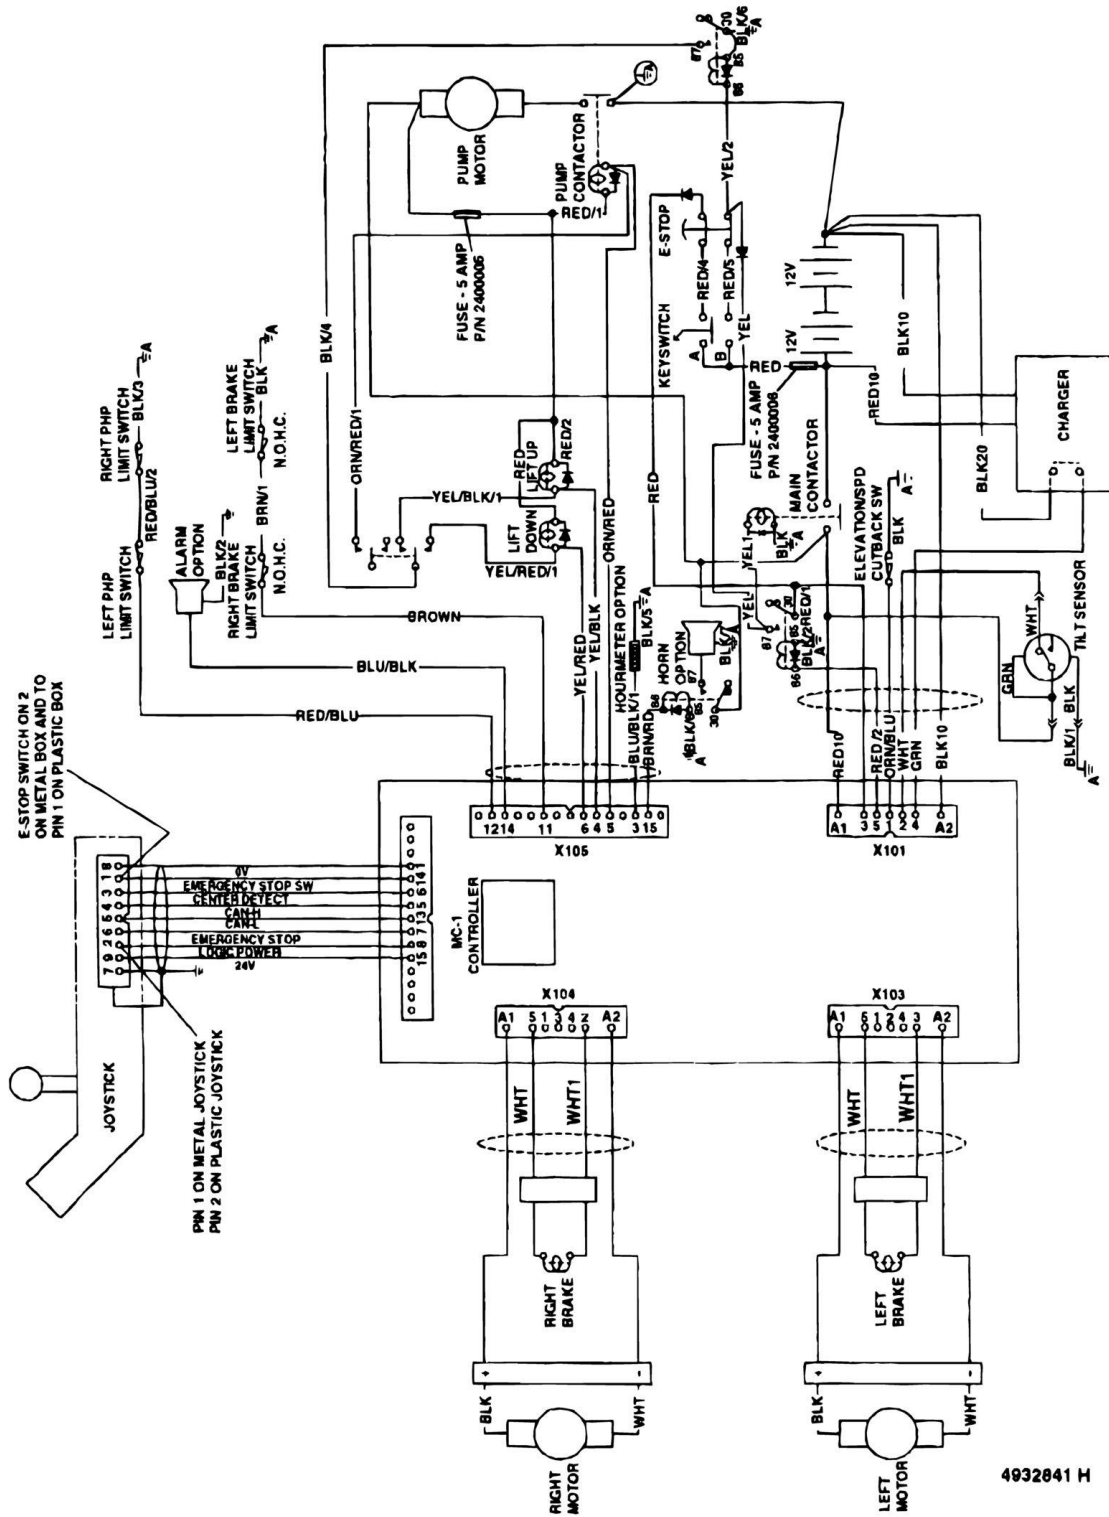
PUMP MOTOR
PUMP CONTACTOR
RED/1
FUSE - 5 AMP P/N 2400006
BLK/4
ORN/RED/1
YEL/BLK/1
RED LIFT UP
RED/2
LIFT DOWN
YEL/RED/1
ORN/RED
RED
KEYSWITCH
E-STOP
RED/4
RED/5
YEL
YEL/2
BLK/6
12V
12V
RED
FUSE - 5 AMP P/N 2400006
MAIN CONTACTOR
BLK10
RED10
BLK20
CHARGER
RIGHT PHP LIMIT SWITCH
BLK/3
RED/BLU/2
LEFT PHP LIMIT SWITCH
LEFT BRAKE LIMIT SWITCH
BLK
N.O.H.C.
ALARM OPTION
BLK/2
RIGHT BRAKE LIMIT SWITCH
BRN/1
N.O.H.C.
BROWN
BLU/BLK
RED/BLU
YEL/RED
YEL/BLK
HOURMETER OPTION
BLK/5
HORN OPTION
BLK
BLU/BLK/1
BRN/RD
BLK/66
YEL1
YEL
BLK
ELEVATION/SPD CUTBACK SW
BLK
BLK/2
RED/1
WHT
TILT SENSOR
GRN
BLK
BLK/1
RED10
RED/2
ORN/BLU
WHT
GRN
BLK10
E-STOP SWITCH ON 2 ON METAL BOX AND TO PIN 1 ON PLASTIC BOX
0V
EMERGENCY STOP SW
CENTER DETECT
CAN-H
CAN-L
EMERGENCY STOP
LOGIC POWER
24V
12 14 11 6 4 5 3 15
X105
A1 3 5 1 2 4 A2
X101
MC-1 CONTROLLER
X104
A1 5 1 3 4 2 A2
X103
A1 5 1 2 4 3 A2
JOYSTICK
PIN 1 ON METAL JOYSTICK PIN 2 ON PLASTIC JOYSTICK
WHT
WHT1
WHT
WHT1
RIGHT BRAKE
LEFT BRAKE
BLK
WHT
RIGHT MOTOR
BLK
WHT
LEFT MOTOR
4932841 H